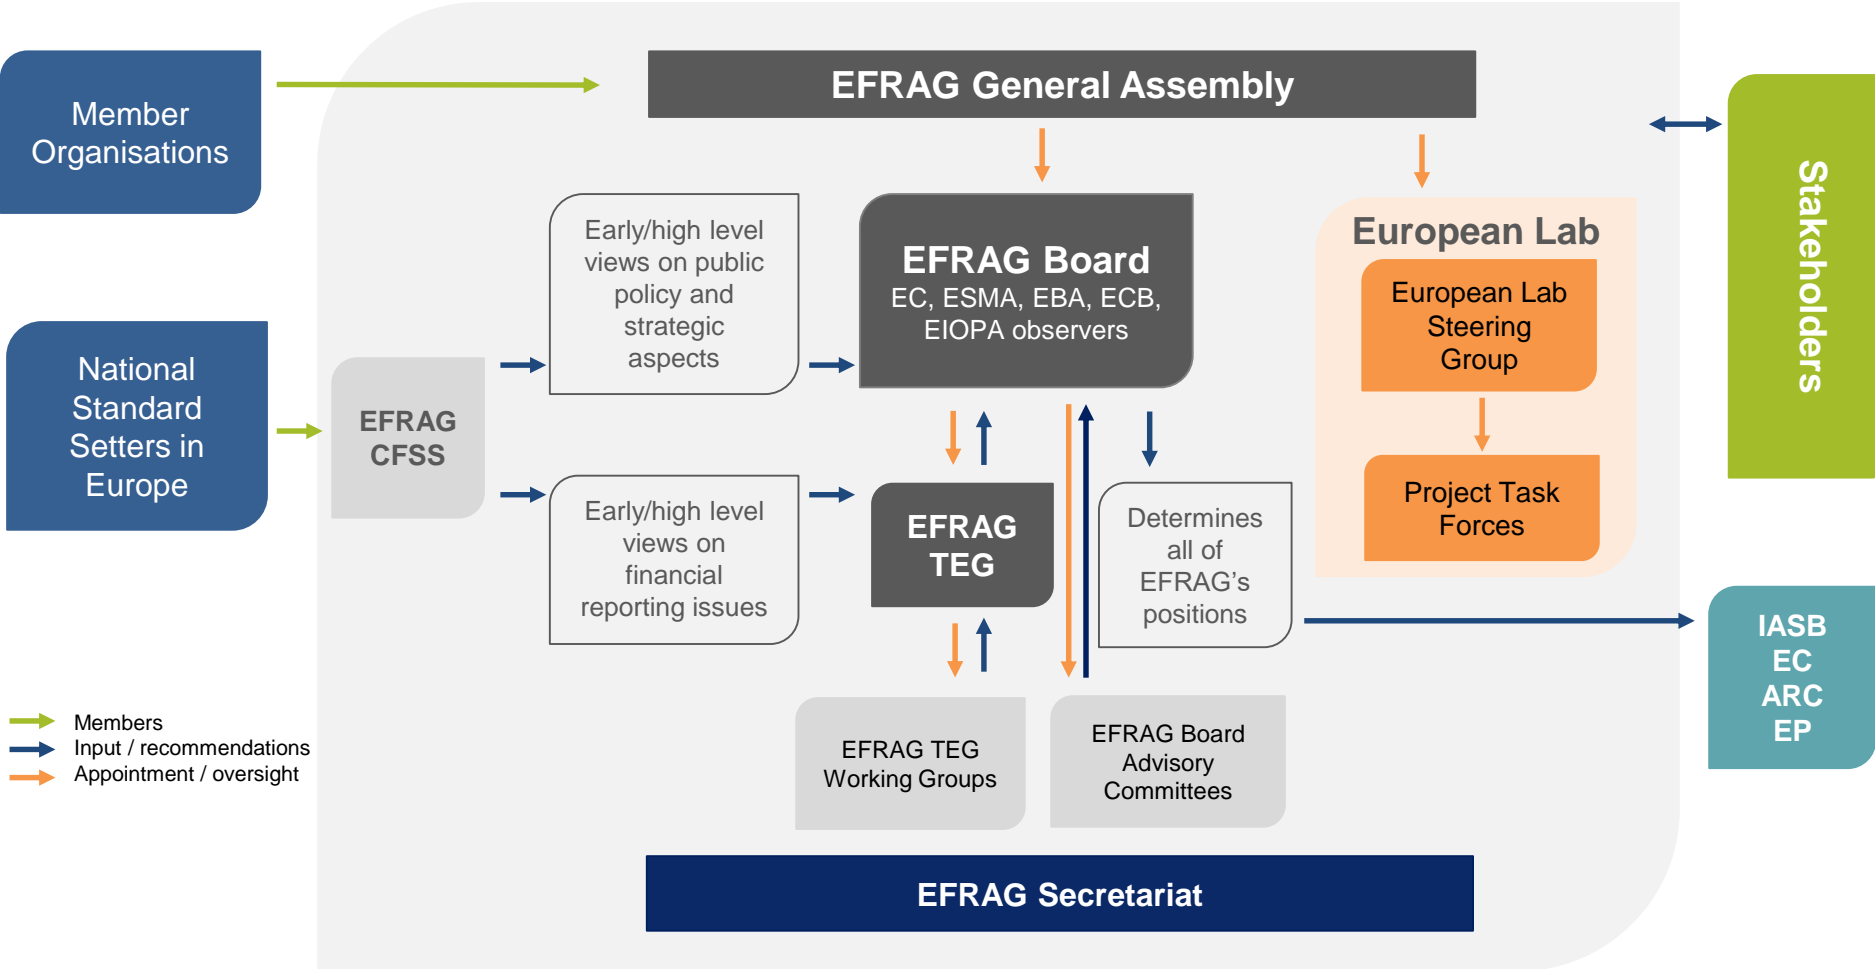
Member Organisations

EFRAG General Assembly

Stakeholders

National Standard Setters in Europe

EFRAG CFSS

Early/high level views on public policy and strategic aspects

EFRAG Board
EC, ESMA, EBA, ECB, EIOPA observers

European Lab

European Lab Steering Group

Project Task Forces

Early/high level views on financial reporting issues

EFRAG TEG

Determines all of EFRAG's positions

IASB
EC
ARC
EP

EFRAG TEG Working Groups

EFRAG Board Advisory Committees

Members
Input / recommendations
Appointment / oversight

EFRAG Secretariat